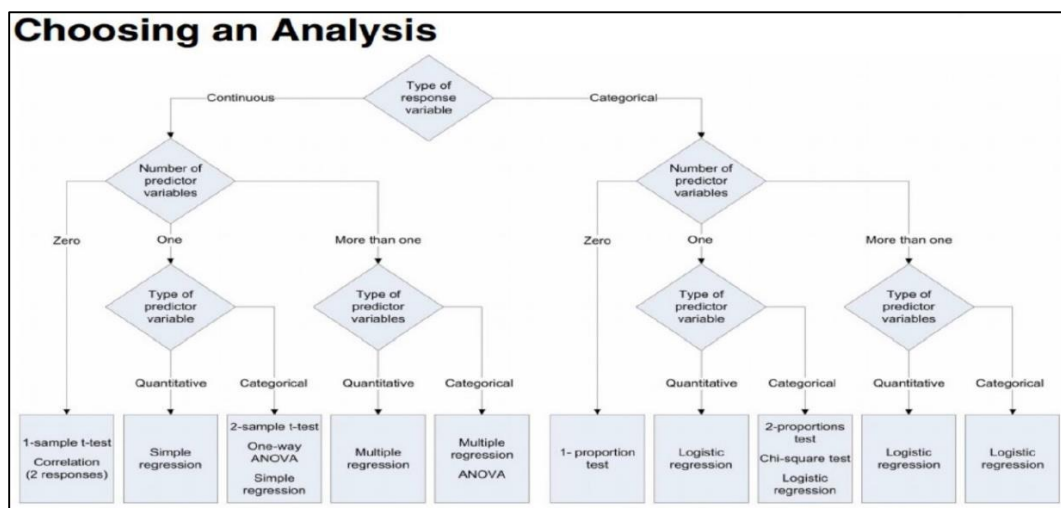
Choosing an Analysis

Type of response variable

Continuous

Categorical

Number of predictor variables

Zero

One

More than one

Type of predictor variable

Type of predictor variables

Quantitative

Categorical

Quantitative

Categorical

1-sample t-test
Correlation (2 responses)

Simple regression

2-sample t-test
One-way ANOVA
Simple regression

Multiple regression

Multiple regression
ANOVA

Number of predictor variables

Zero

One

More than one

Type of predictor variable

Type of predictor variables

Quantitative

Categorical

Quantitative

Categorical

1- proportion test

Logistic regression

2-proportions test
Chi-square test
Logistic regression

Logistic regression

Logistic regression